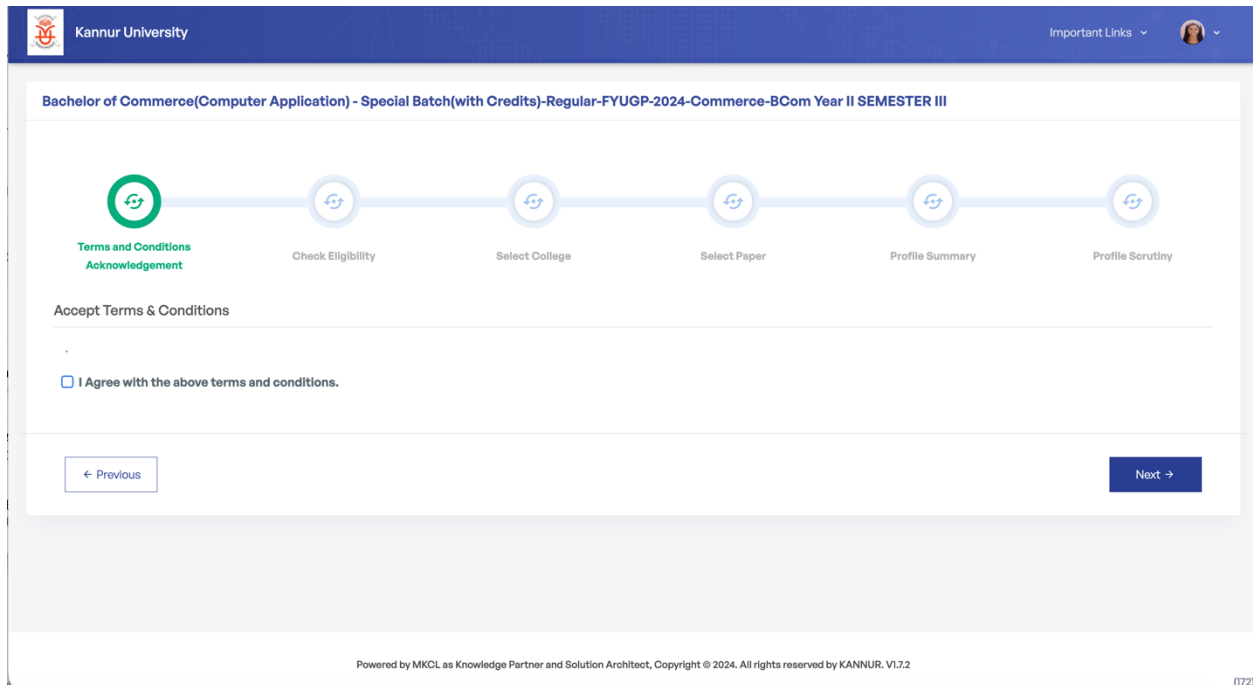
Kannur University

Important Links

Bachelor of Commerce(Computer Application) - Special Batch(with Credits)-Regular-FYUGP-2024-Commerce-BCom Year II SEMESTER III

Terms and Conditions Acknowledgement

Check Eligibility

Select College

Select Paper

Profile Summary

Profile Scrutiny

Accept Terms & Conditions

.

I Agree with the above terms and conditions.

← Previous

Next →

Powered by MKCL as Knowledge Partner and Solution Architect, Copyright © 2024. All rights reserved by KANNUR. V1.7.2

(172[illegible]